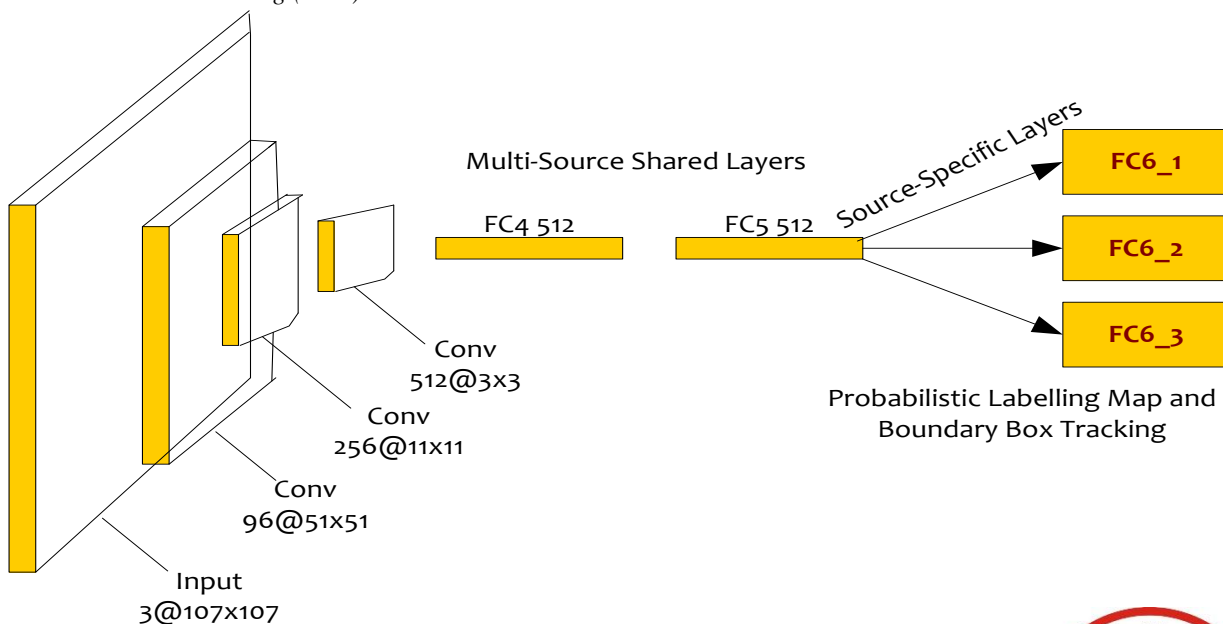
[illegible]

Multi-Source Shared Layers

Source-Specific Layers

FC4 512

FC5 512

FC6_1

FC6_2

FC6_3

Conv
512@3x3

Conv
256@11x11

Conv
96@51x51

Input
3@107x107

Probabilistic Labelling Map and Boundary Box Tracking